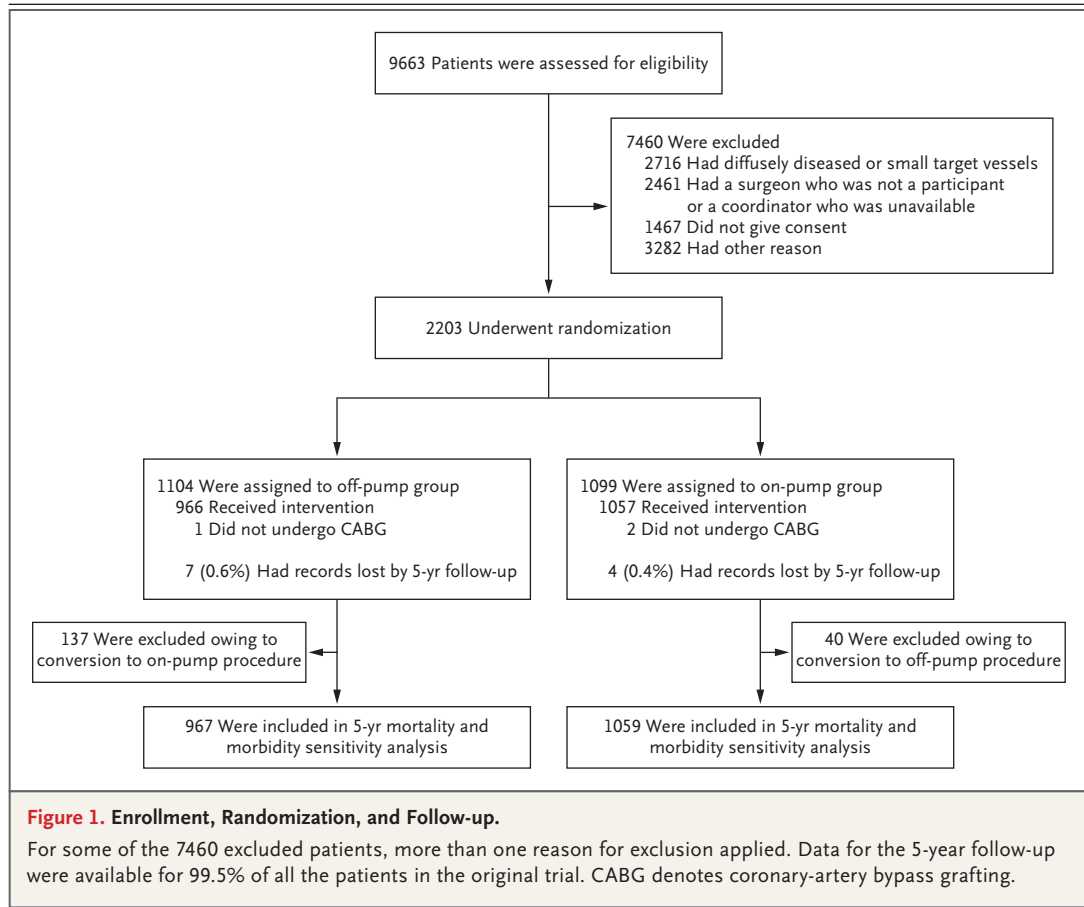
9663 Patients were assessed for eligibility

7460 Were excluded
2716 Had diffusely diseased or small target vessels
2461 Had a surgeon who was not a participant or a coordinator who was unavailable
1467 Did not give consent
3282 Had other reason

2203 Underwent randomization

1104 Were assigned to off-pump group
966 Received intervention
1 Did not undergo CABG

7 (0.6%) Had records lost by 5-yr follow-up

1099 Were assigned to on-pump group
1057 Received intervention
2 Did not undergo CABG

4 (0.4%) Had records lost by 5-yr follow-up

137 Were excluded owing to conversion to on-pump procedure

40 Were excluded owing to conversion to off-pump procedure

967 Were included in 5-yr mortality and morbidity sensitivity analysis

1059 Were included in 5-yr mortality and morbidity sensitivity analysis

Figure 1. Enrollment, Randomization, and Follow-up.

For some of the 7460 excluded patients, more than one reason for exclusion applied. Data for the 5-year follow-up were available for 99.5% of all the patients in the original trial. CABG denotes coronary-artery bypass grafting.